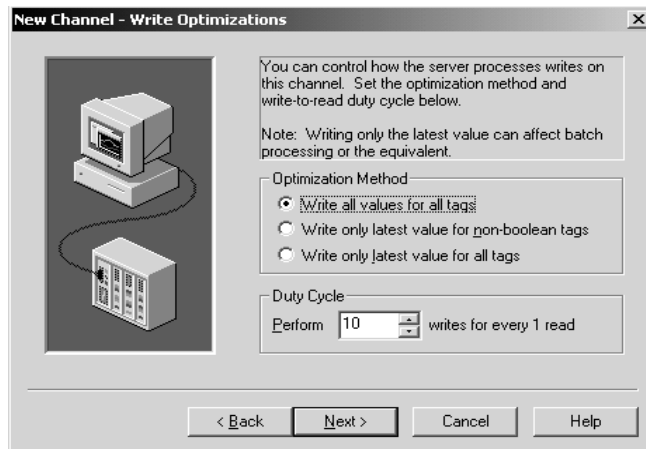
New Channel - Write Optimizations

×

You can control how the server processes writes on this channel. Set the optimization method and write-to-read duty cycle below.

Note: Writing only the latest value can affect batch processing or the equivalent.

Optimization Method

Write all values for all tags

Write only latest value for non-boolean tags

Write only latest value for all tags

Duty Cycle

Perform 10 writes for every 1 read

< Back

Next >

Cancel

Help